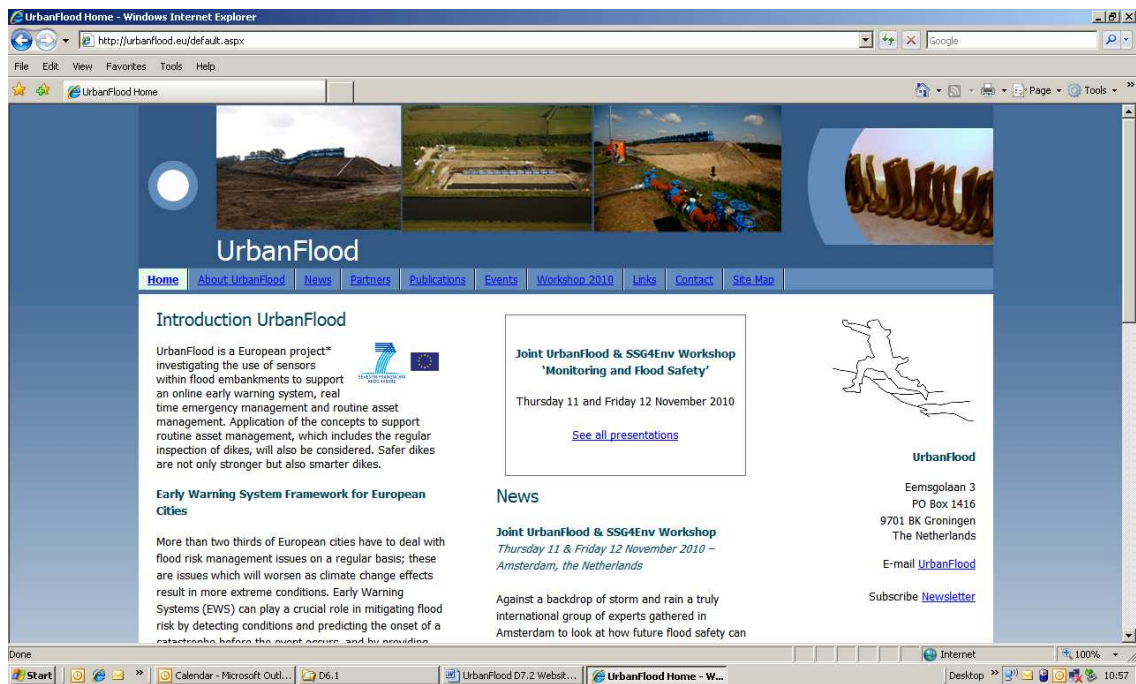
UrbanFlood Home - Windows Internet Explorer

http://urbanflood.eu/default.aspx

Google

File Edit View Favorites Tools Help

UrbanFlood Home

Page Tools

UrbanFlood

Home About UrbanFlood News Partners Publications Events Workshop 2010 Links Contact Site Map

Introduction UrbanFlood

UrbanFlood is a European project* investigating the use of sensors within flood embankments to support an online early warning system, real time emergency management and routine asset management. Application of the concepts to support routine asset management, which includes the regular inspection of dikes, will also be considered. Safer dikes are not only stronger but also smarter dikes.

Early Warning System Framework for European Cities

More than two thirds of European cities have to deal with flood risk management issues on a regular basis; these are issues which will worsen as climate change effects result in more extreme conditions. Early Warning Systems (EWS) can play a crucial role in mitigating flood risk by detecting conditions and predicting the onset of a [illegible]

Joint UrbanFlood & SSG4Env Workshop 'Monitoring and Flood Safety'

Thursday 11 and Friday 12 November 2010

See all presentations

News

Joint UrbanFlood & SSG4Env Workshop
Thursday 11 & Friday 12 November 2010 – Amsterdam, the Netherlands

Against a backdrop of storm and rain a truly international group of experts gathered in Amsterdam to look at how future flood safety can

UrbanFlood

Eemsgolaan 3
PO Box 1416
9701 BK Groningen
The Netherlands

E-mail UrbanFlood

Subscribe Newsletter

Done

Internet 100%

Start Calendar - Microsoft Outl... D6.1 UrbanFlood D7.2 Websit... UrbanFlood Home - W... Desktop 10:57